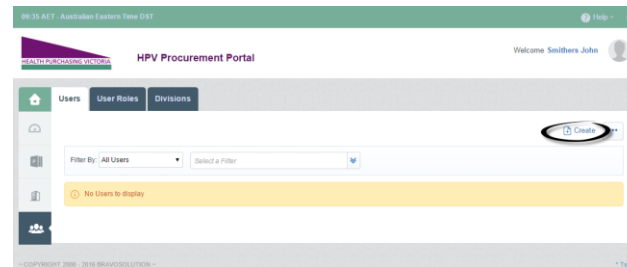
09:35 AET - Australian Eastern Time DST

Help

HEALTH PURCHASING VICTORIA

HPV Procurement Portal

Welcome Smithers John

Users

User Roles

Divisions

Create

Filter By: All Users

Select a Filter

No Users to display

-- COPYRIGHT 2000 - 2016 BRAVOSOLUTION --